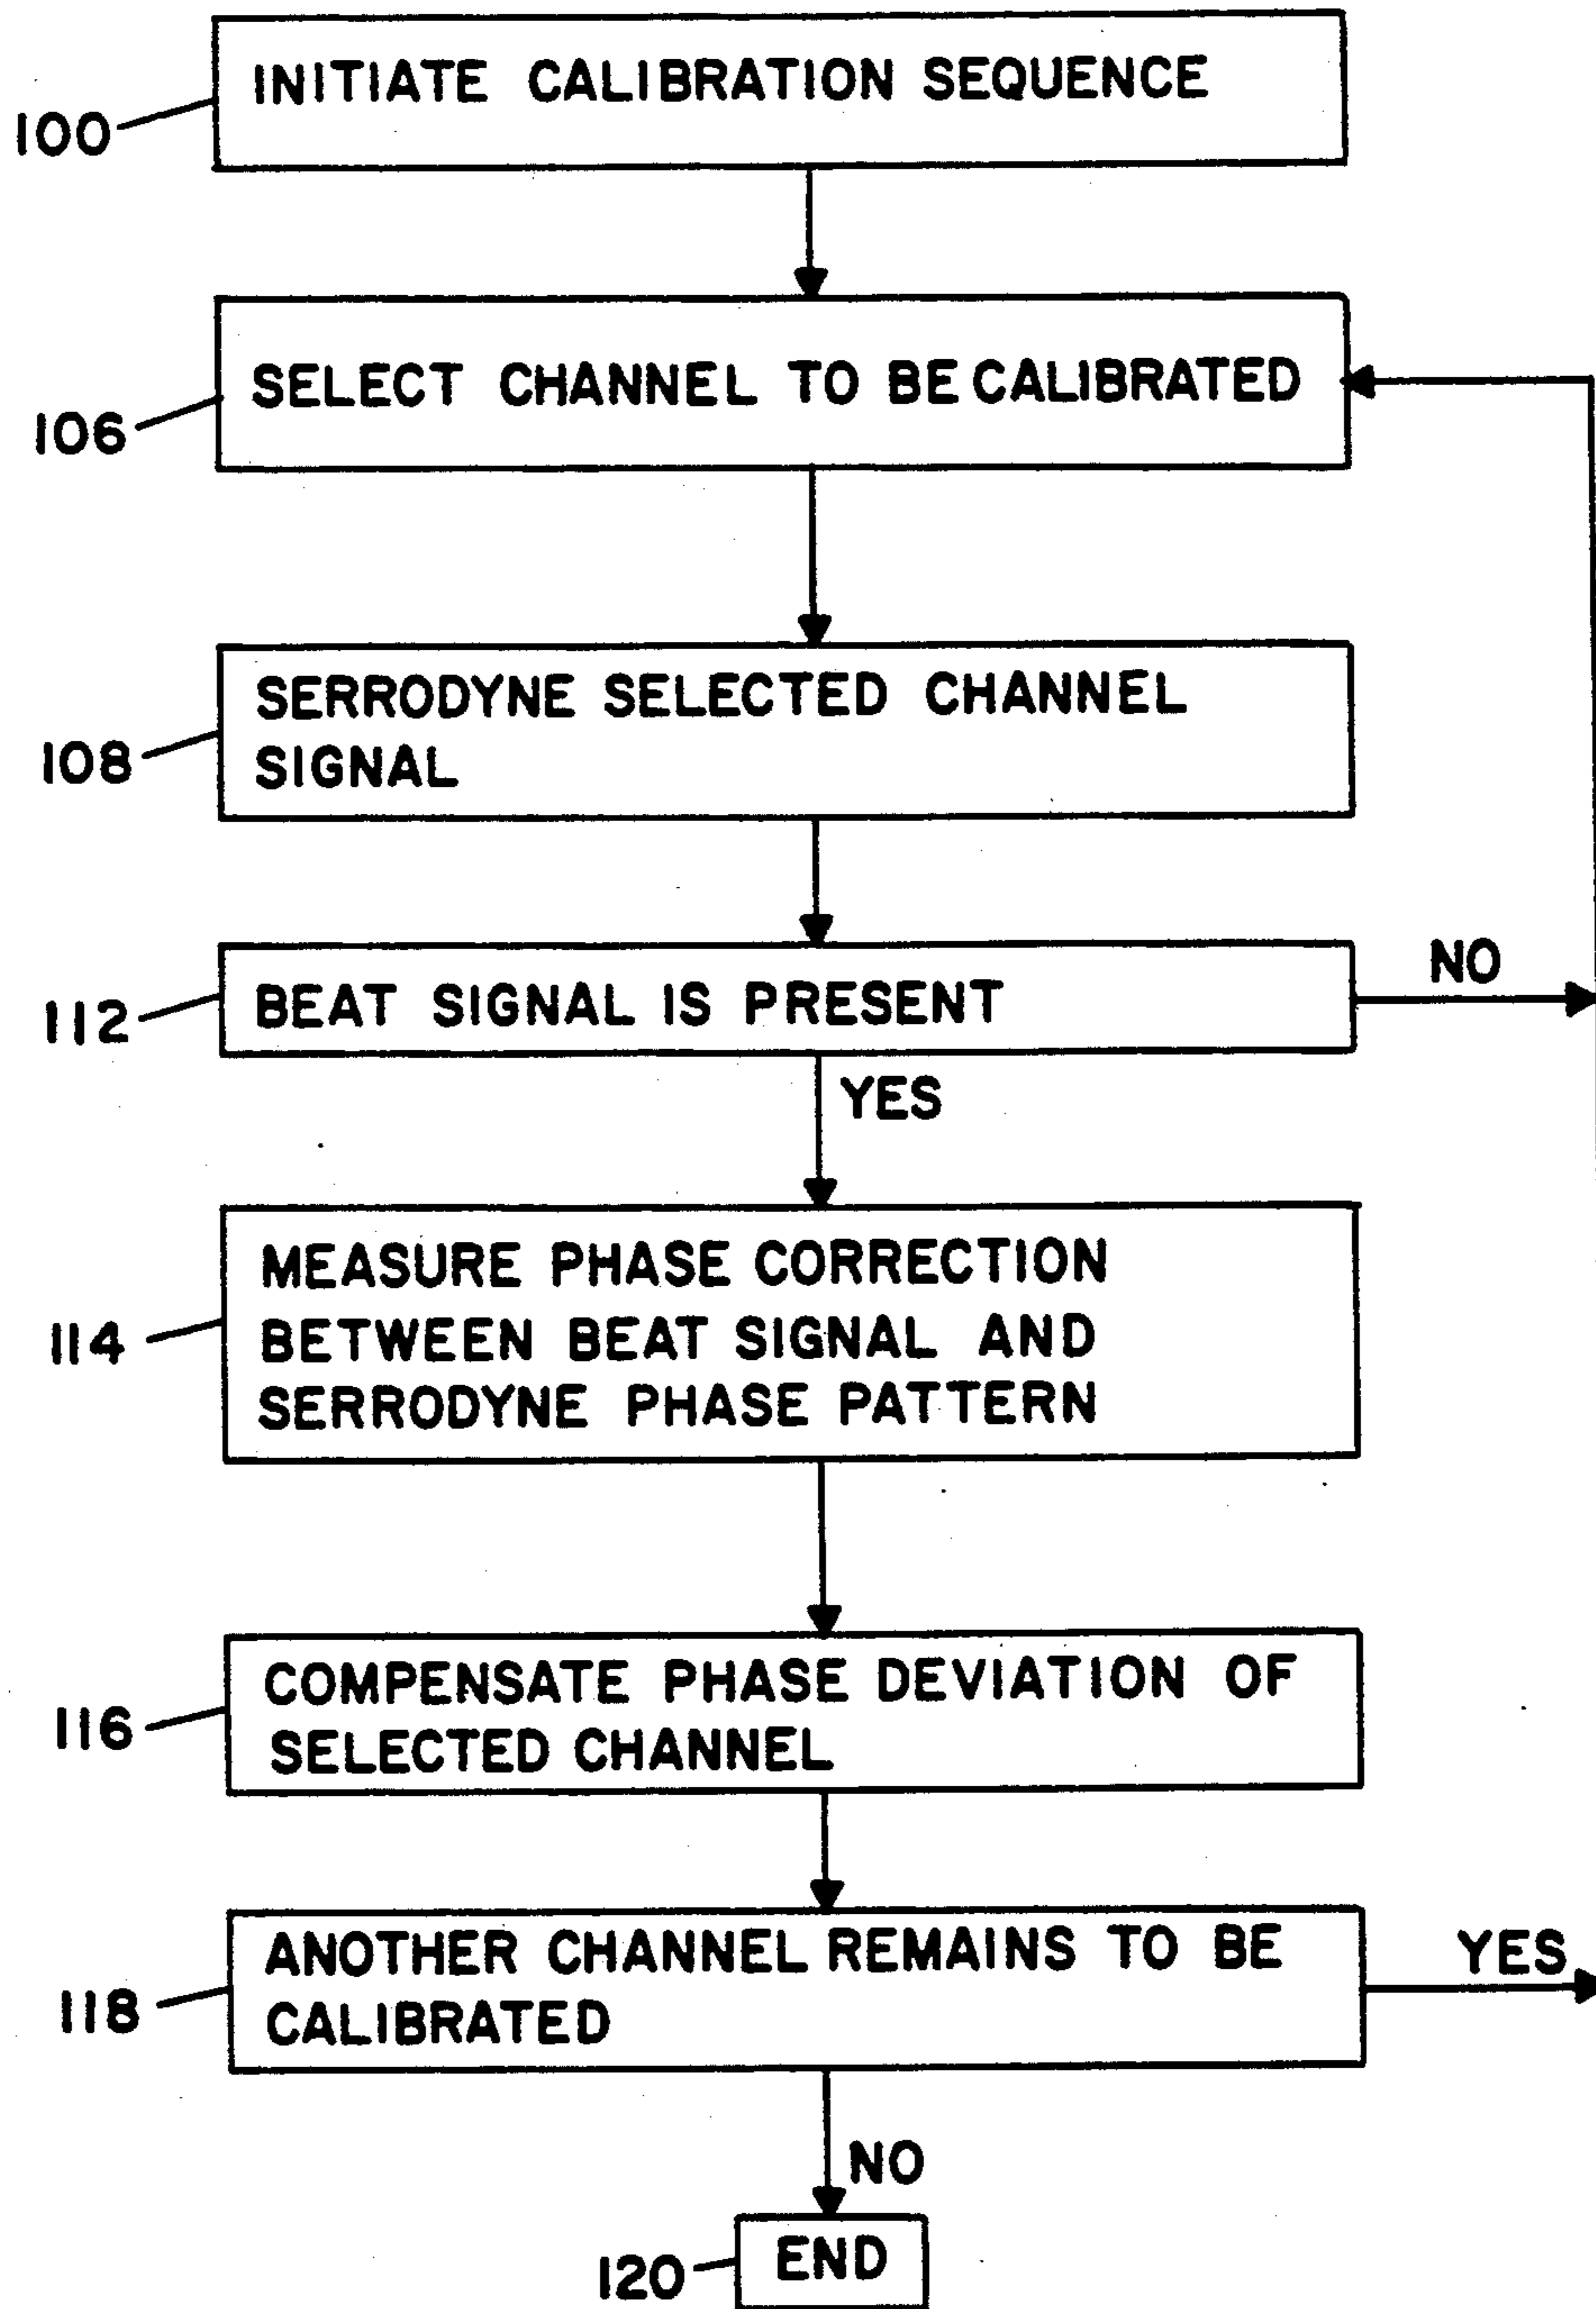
100 INITIATE CALIBRATION SEQUENCE

106 SELECT CHANNEL TO BE CALIBRATED

108 SERRODYNE SELECTED CHANNEL SIGNAL

112 BEAT SIGNAL IS PRESENT

NO

YES

114 MEASURE PHASE CORRECTION BETWEEN BEAT SIGNAL AND SERRODYNE PHASE PATTERN

116 COMPENSATE PHASE DEVIATION OF SELECTED CHANNEL

118 ANOTHER CHANNEL REMAINS TO BE CALIBRATED

YES

NO

120 END